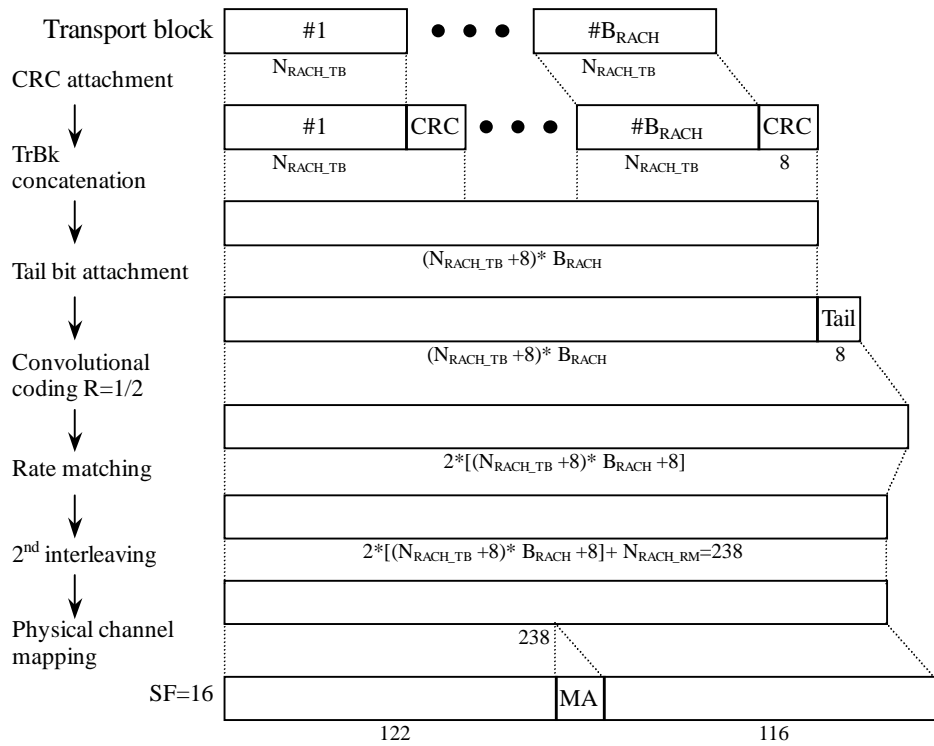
Transport block

#1

#$B_{RACH}$

$N_{RACH\_TB}$

$N_{RACH\_TB}$

CRC attachment

#1

CRC

#$B_{RACH}$

CRC

$N_{RACH\_TB}$

$N_{RACH\_TB}$

8

TrBk concatenation

$(N_{RACH\_TB} + 8) * B_{RACH}$

Tail bit attachment

Tail

$(N_{RACH\_TB} + 8) * B_{RACH}$

8

Convolutional coding R=1/2

$2*[(N_{RACH\_TB} + 8) * B_{RACH} + 8]$

Rate matching

$2*[(N_{RACH\_TB} + 8) * B_{RACH} + 8] + N_{RACH\_RM} = 238$

2$^{nd}$ interleaving

Physical channel mapping

238

SF=16

MA

122

116